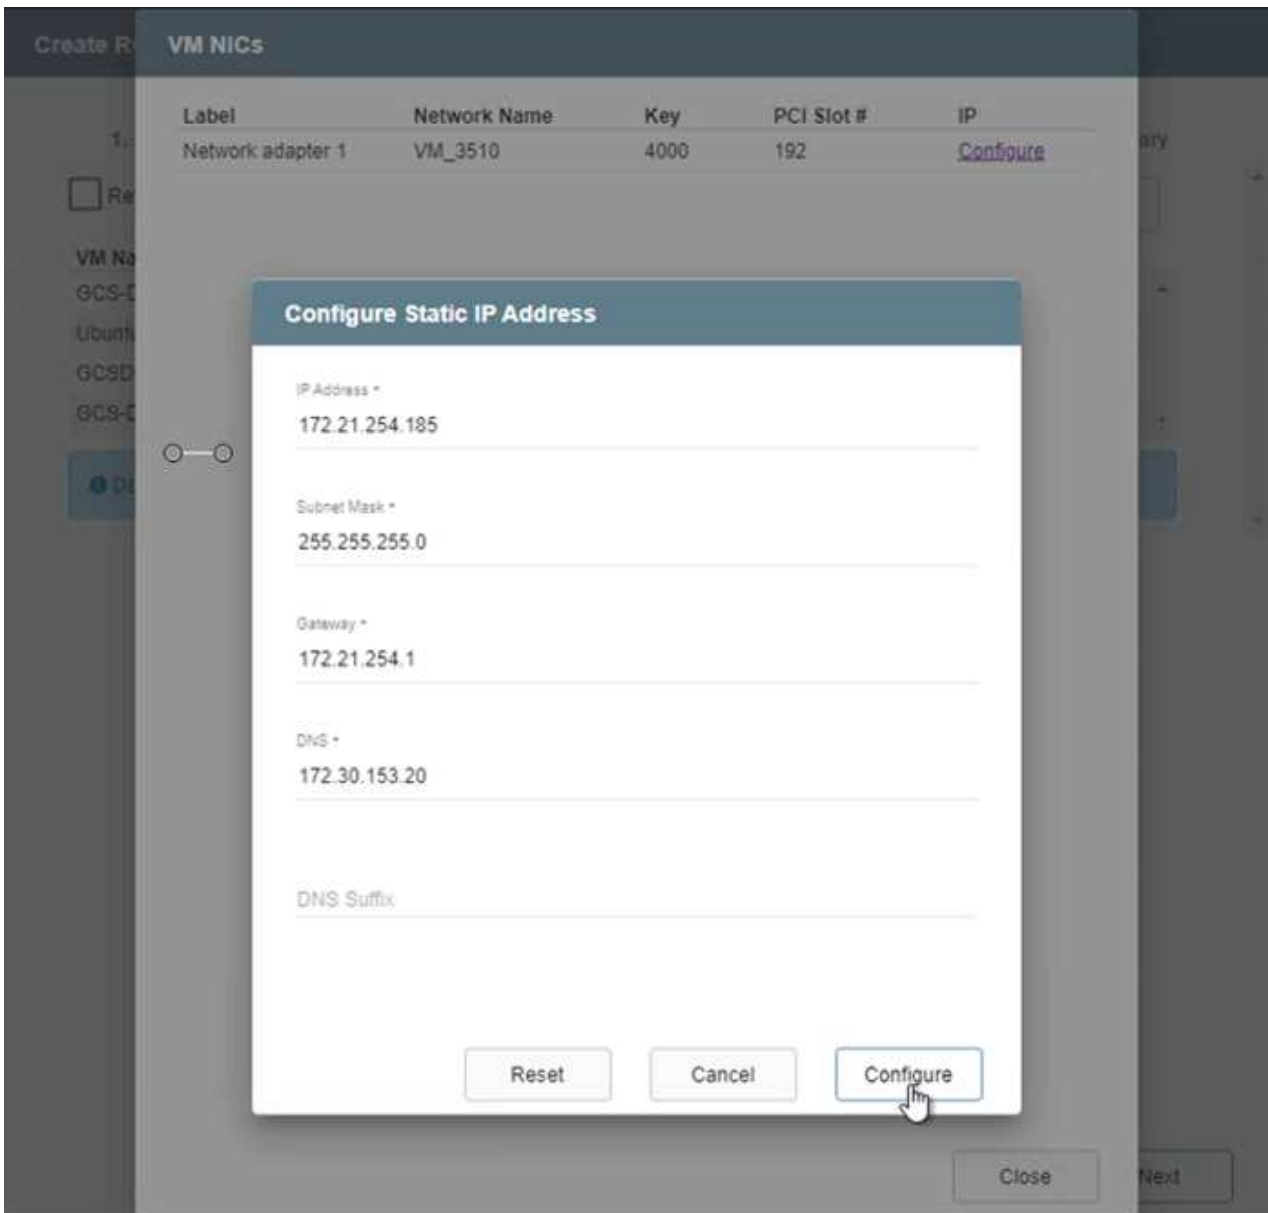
Create R

VM NICs

| Label | Network Name | Key | PCI Slot # | IP |
|---|---|---|---|---|
| Network adapter 1 | VM_3510 | 4000 | 192 | Configure |

1.

Re

VM Na
GCS-
Ubun
GCSD
GCS-

ary

Configure Static IP Address

IP Address *
172.21.254.185

Subnet Mask *
255.255.255.0

Gateway *
172.21.254.1

DNS *
172.30.153.20

DNS Suffix

Reset Cancel Configure

Close Next